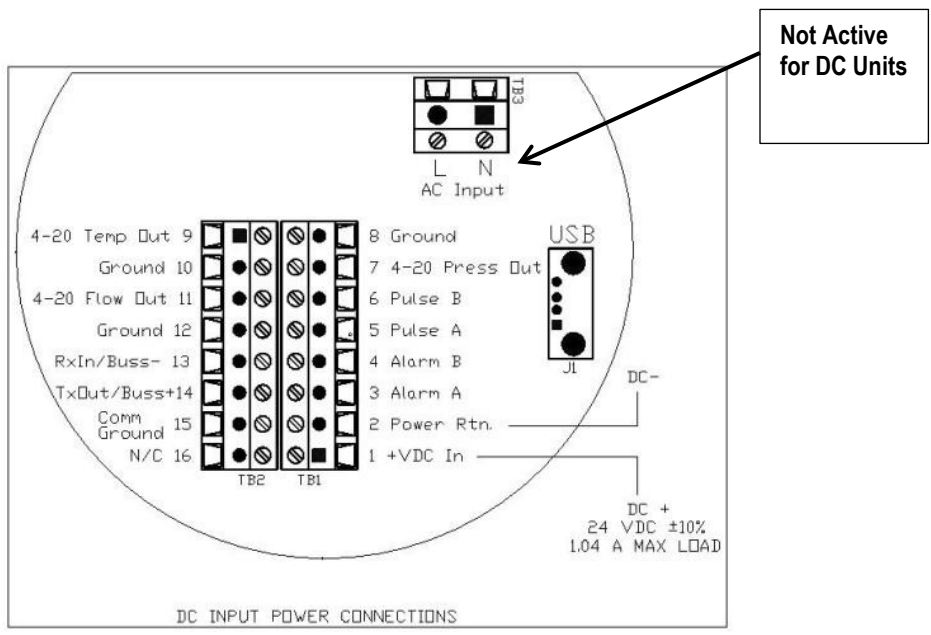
Not Active for DC Units

TB3

L N
AC Input

4-20 Temp Out 9
Ground 10
4-20 Flow Out 11
Ground 12
RxIn/Buss- 13
TxOut/Buss+14
Comm Ground 15
N/C 16

TB2 TB1

8 Ground
7 4-20 Press Out
6 Pulse B
5 Pulse A
4 Alarm B
3 Alarm A
2 Power Rtn.
1 +VDC In

USB
J1

DC-

DC +
24 VDC ±10%
1.04 A MAX LOAD

DC INPUT POWER CONNECTIONS